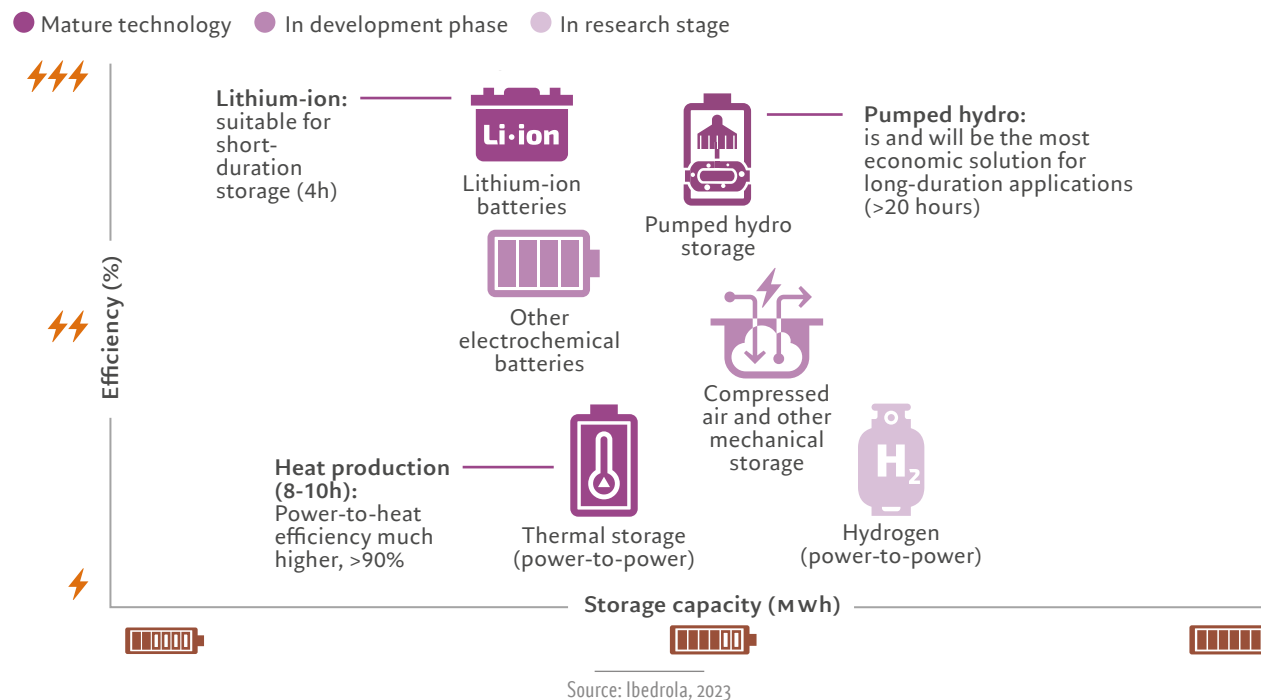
Mature technology   In development phase   In research stage

Lithium-ion: suitable for short-duration storage (4h)

Li·ion

Lithium-ion batteries

Pumped hydro storage

Pumped hydro: is and will be the most economic solution for long-duration applications (>20 hours)

Other electrochemical batteries

Compressed air and other mechanical storage

Efficiency (%)

Heat production (8-10h): Power-to-heat efficiency much higher, >90%

Thermal storage (power-to-power)

$H_2$

Hydrogen (power-to-power)

Storage capacity (MWh)

Source: Ibedrola, 2023